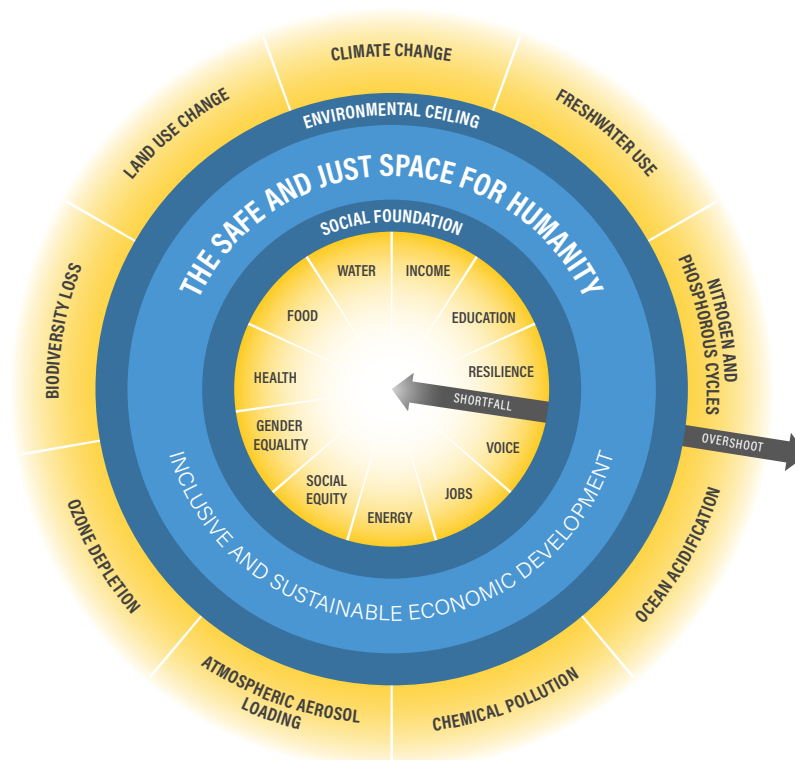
CLIMATE CHANGE

FRESHWATER USE

NITROGEN AND PHOSPHOROUS CYCLES

OVERSHOOT

OCEAN ACIDIFICATION

CHEMICAL POLLUTION

ATMOSPHERIC AEROSOL LOADING

OZONE DEPLETION

BIODIVERSITY LOSS

LAND USE CHANGE

ENVIRONMENTAL CEILING

THE SAFE AND JUST SPACE FOR HUMANITY

SOCIAL FOUNDATION

WATER

INCOME

EDUCATION

RESILIENCE

SHORTFALL

VOICE

JOBS

ENERGY

SOCIAL EQUITY

GENDER EQUALITY

HEALTH

FOOD

INCLUSIVE AND SUSTAINABLE ECONOMIC DEVELOPMENT